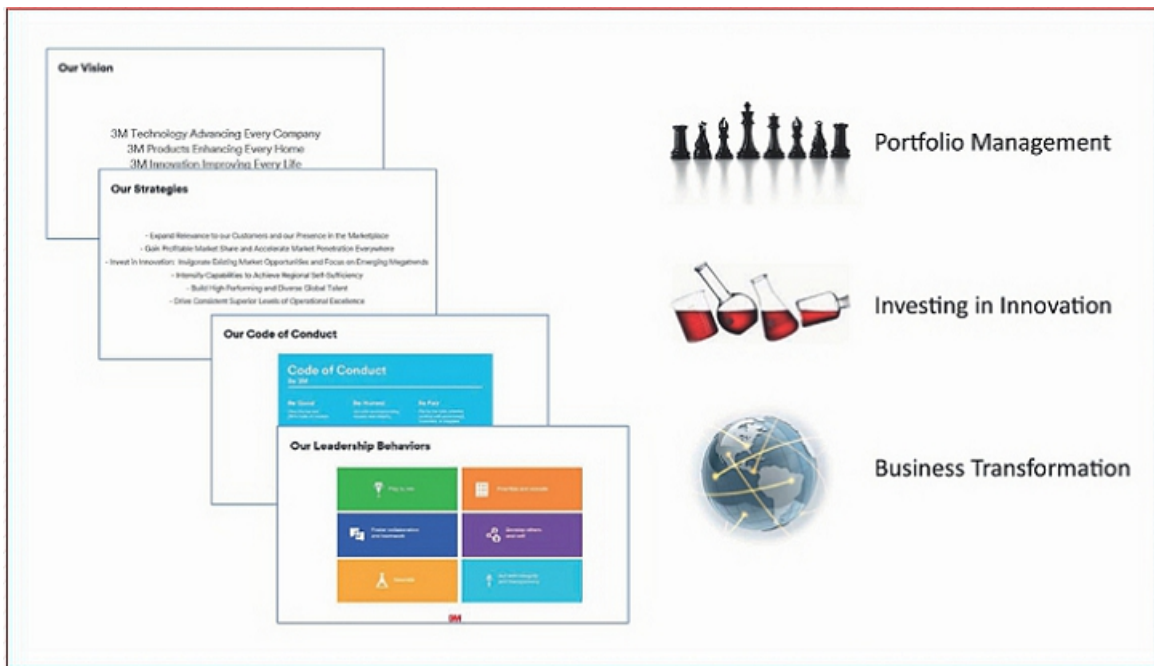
Our Vision

3M Technology Advancing Every Company
3M Products Enhancing Every Home
3M Innovation Improving Every Life

Our Strategies

- Expand Relevance to our Customers and our Presence in the Marketplace
- Gain Profitable Market Share and Accelerate Market Penetration Everywhere
- Invest in Innovation: Invigorate Existing Market Opportunities and Focus on Emerging Megatrends
- Intensify Capabilities to Achieve Regional Self-Sufficiency
- Build High Performing and Diverse Global Talent
- Drive Consistent Superior Levels of Operational Excellence

Our Code of Conduct

Code of Conduct
By 3M

Be Good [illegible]
Be Honest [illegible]
Be Fair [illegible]

Our Leadership Behaviors

Play to win
Prioritize and execute
Foster collaboration and teamwork
Develop others and self
Innovate
Act with integrity and transparency

3M

Portfolio Management

Investing in Innovation

Business Transformation